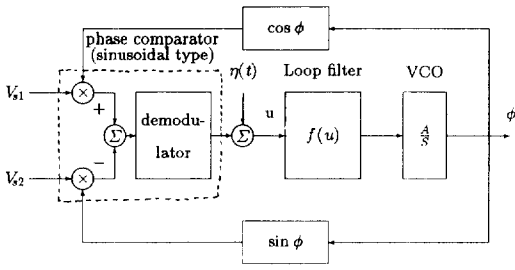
$\cos\phi$

phase comparator (sinusoidal type)

$V_{s1}$

$\times$

+

$\Sigma$

−

$V_{s2}$

$\times$

demodulator

$\eta(t)$

$\Sigma$

u

Loop filter

$f(u)$

VCO

$\frac{A}{S}$

$\phi$

$\sin\phi$